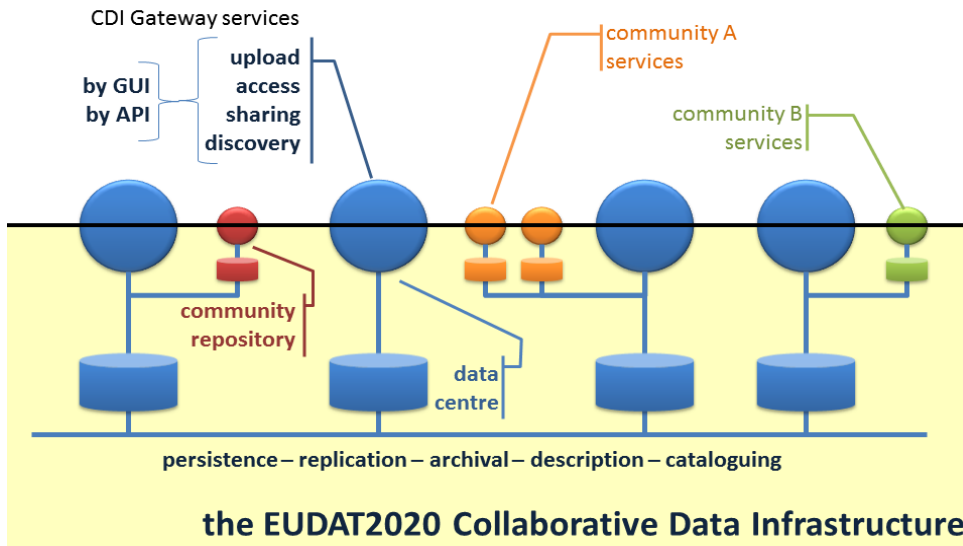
CDI Gateway services

by GUI
by API

upload
access
sharing
discovery

community A
services

community B
services

community
repository

data
centre

persistence – replication – archival – description – cataloguing

the EUDAT2020 Collaborative Data Infrastructure